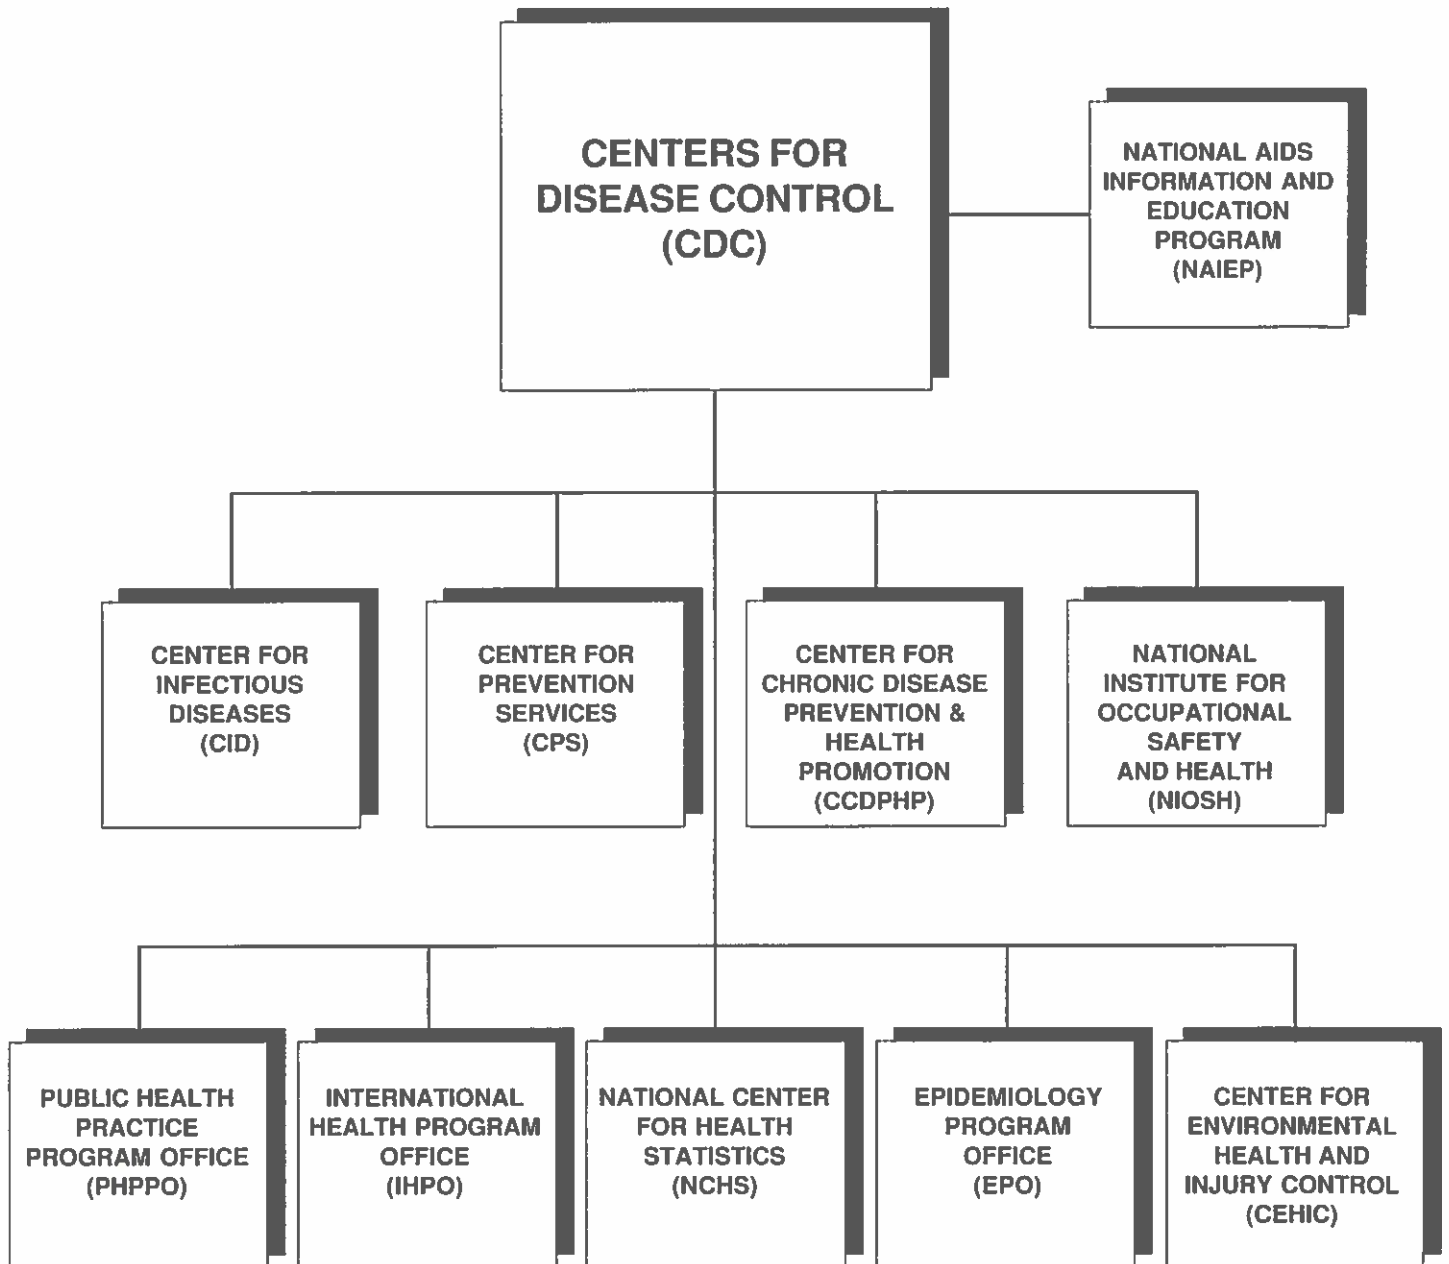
CENTERS FOR DISEASE CONTROL (CDC)

NATIONAL AIDS INFORMATION AND EDUCATION PROGRAM (NAIEP)

CENTER FOR INFECTIOUS DISEASES (CID)

CENTER FOR PREVENTION SERVICES (CPS)

CENTER FOR CHRONIC DISEASE PREVENTION & HEALTH PROMOTION (CCDPHP)

NATIONAL INSTITUTE FOR OCCUPATIONAL SAFETY AND HEALTH (NIOSH)

PUBLIC HEALTH PRACTICE PROGRAM OFFICE (PHPPO)

INTERNATIONAL HEALTH PROGRAM OFFICE (IHPO)

NATIONAL CENTER FOR HEALTH STATISTICS (NCHS)

EPIDEMIOLOGY PROGRAM OFFICE (EPO)

CENTER FOR ENVIRONMENTAL HEALTH AND INJURY CONTROL (CEHIC)